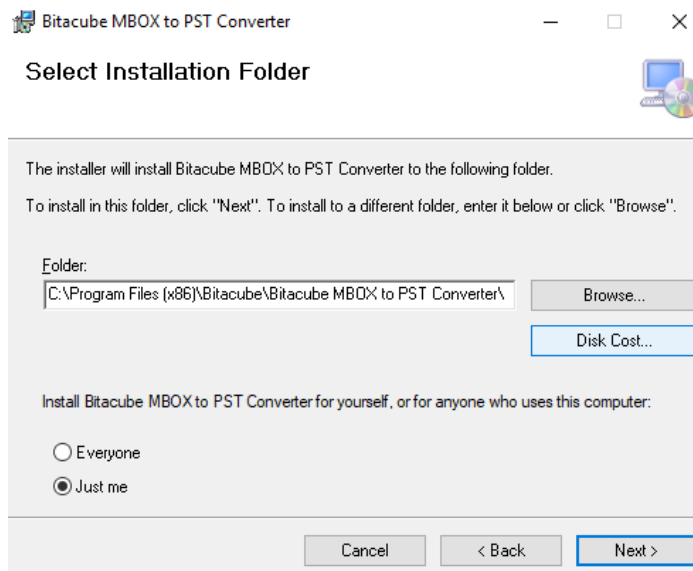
Bitacube MBOX to PST Converter

Select Installation Folder

The installer will install Bitacube MBOX to PST Converter to the following folder.

To install in this folder, click "Next". To install to a different folder, enter it below or click "Browse".

Folder:

C:\Program Files (x86)\Bitacube\Bitacube MBOX to PST Converter\

Browse...

Disk Cost...

Install Bitacube MBOX to PST Converter for yourself, or for anyone who uses this computer:

Everyone

Just me

Cancel

< Back

Next >